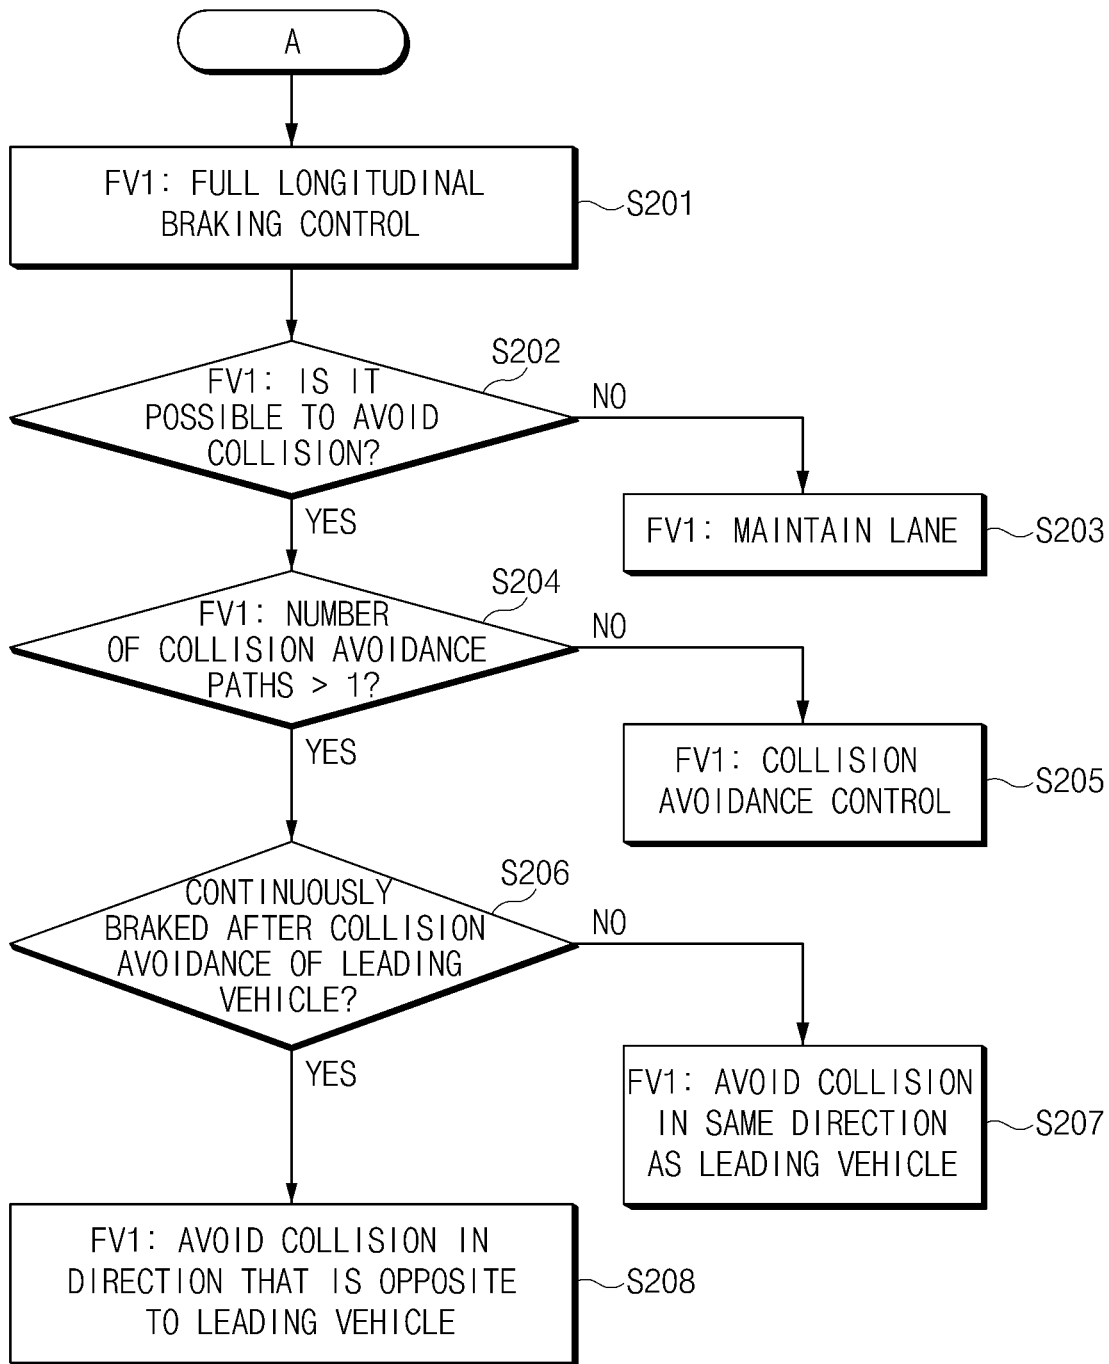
A

FV1: FULL LONGITUDINAL BRAKING CONTROL

S201

S202

FV1: IS IT POSSIBLE TO AVOID COLLISION?

NO

FV1: MAINTAIN LANE

S203

YES

S204

FV1: NUMBER OF COLLISION AVOIDANCE PATHS > 1?

NO

FV1: COLLISION AVOIDANCE CONTROL

S205

YES

S206

CONTINUOUSLY BRAKED AFTER COLLISION AVOIDANCE OF LEADING VEHICLE?

NO

FV1: AVOID COLLISION IN SAME DIRECTION AS LEADING VEHICLE

S207

YES

FV1: AVOID COLLISION IN DIRECTION THAT IS OPPOSITE TO LEADING VEHICLE

S208